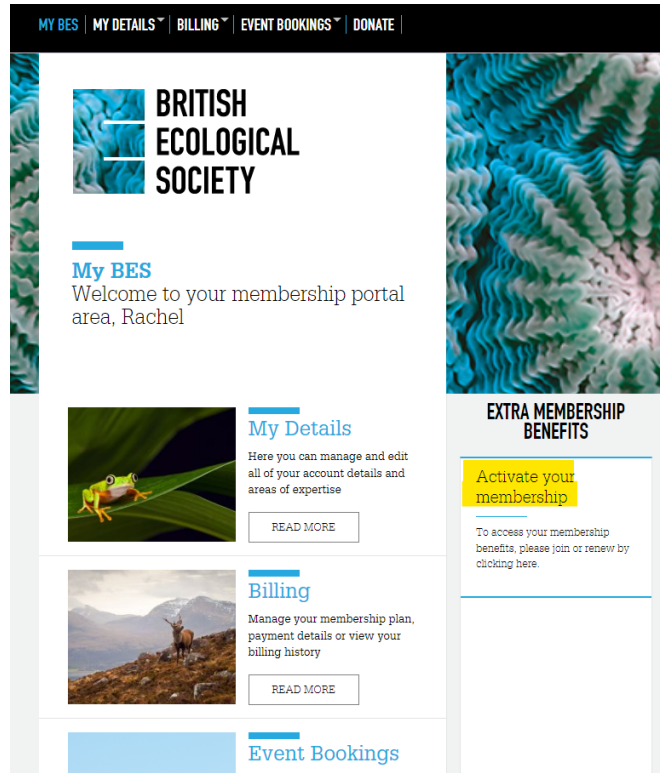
MY BES | MY DETAILS | BILLING | EVENT BOOKINGS | DONATE

BRITISH ECOLOGICAL SOCIETY

My BES
Welcome to your membership portal area, Rachel

My Details
Here you can manage and edit all of your account details and areas of expertise

READ MORE

Billing
Manage your membership plan, payment details or view your billing history

READ MORE

Event Bookings

EXTRA MEMBERSHIP BENEFITS

Activate your membership

To access your membership benefits, please join or renew by clicking here.